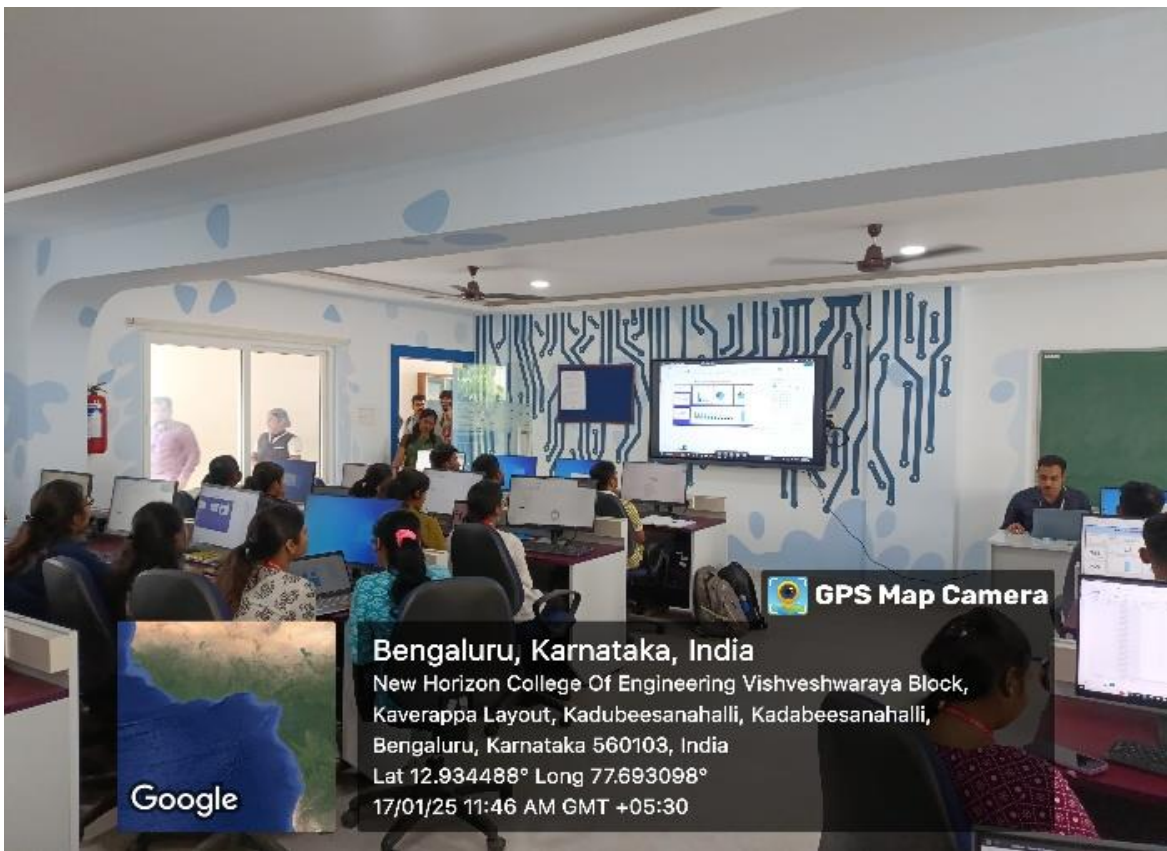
GPS Map Camera

Google

Bengaluru, Karnataka, India
New Horizon College Of Engineering Vishveshwaraya Block, Kaverappa Layout, Kadubeesanahalli, Kadabeesanahalli, Bengaluru, Karnataka 560103, India
Lat 12.934488° Long 77.693098°
17/01/25 11:46 AM GMT +05:30